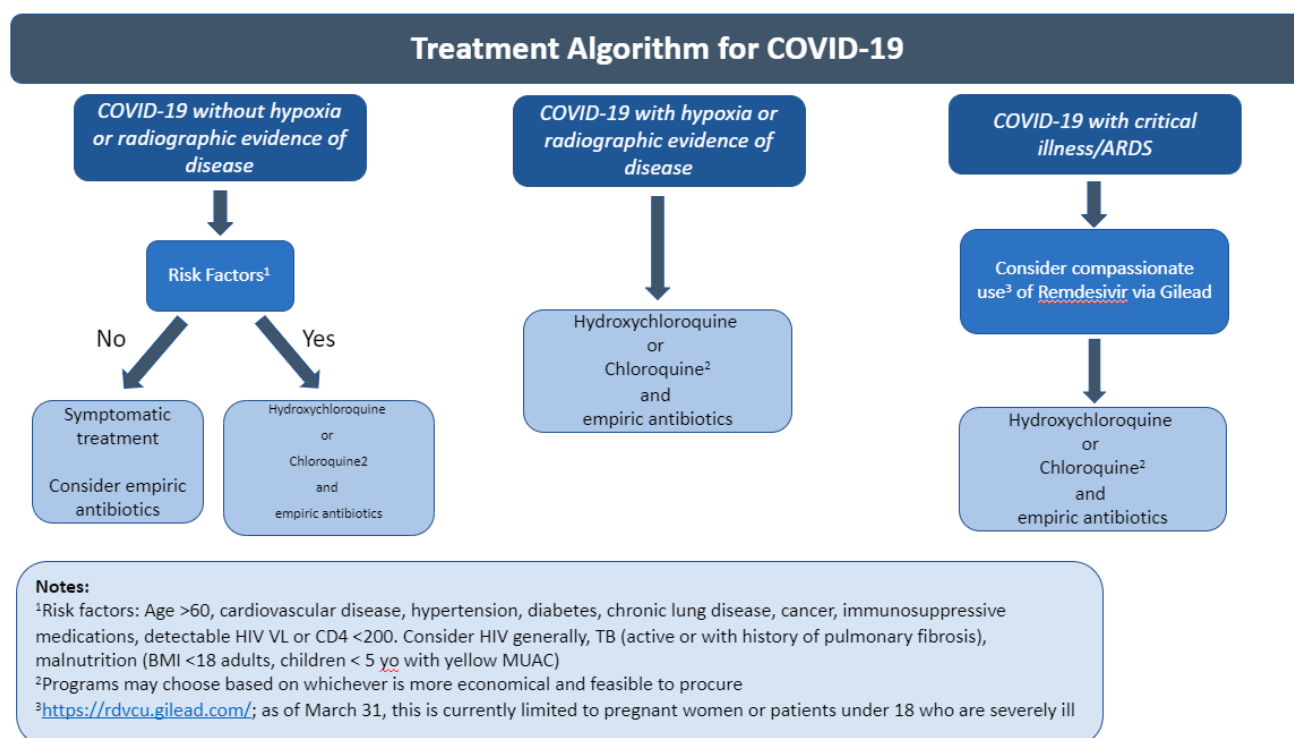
Treatment Algorithm for COVID-19

COVID-19 without hypoxia or radiographic evidence of disease

Risk Factors$^1$

No

Yes

Symptomatic treatment

Consider empiric antibiotics

Hydroxychloroquine
or
Chloroquine2
and
empiric antibiotics

COVID-19 with hypoxia or radiographic evidence of disease

Hydroxychloroquine
or
Chloroquine$^2$
and
empiric antibiotics

COVID-19 with critical illness/ARDS

Consider compassionate use$^3$ of Remdesivir via Gilead

Hydroxychloroquine
or
Chloroquine$^2$
and
empiric antibiotics

Notes:
$^1$Risk factors: Age >60, cardiovascular disease, hypertension, diabetes, chronic lung disease, cancer, immunosuppressive medications, detectable HIV VL or CD4 <200. Consider HIV generally, TB (active or with history of pulmonary fibrosis), malnutrition (BMI <18 adults, children < 5 yo with yellow MUAC)
$^2$Programs may choose based on whichever is more economical and feasible to procure
$^3$https://rdvcu.gilead.com/; as of March 31, this is currently limited to pregnant women or patients under 18 who are severely ill